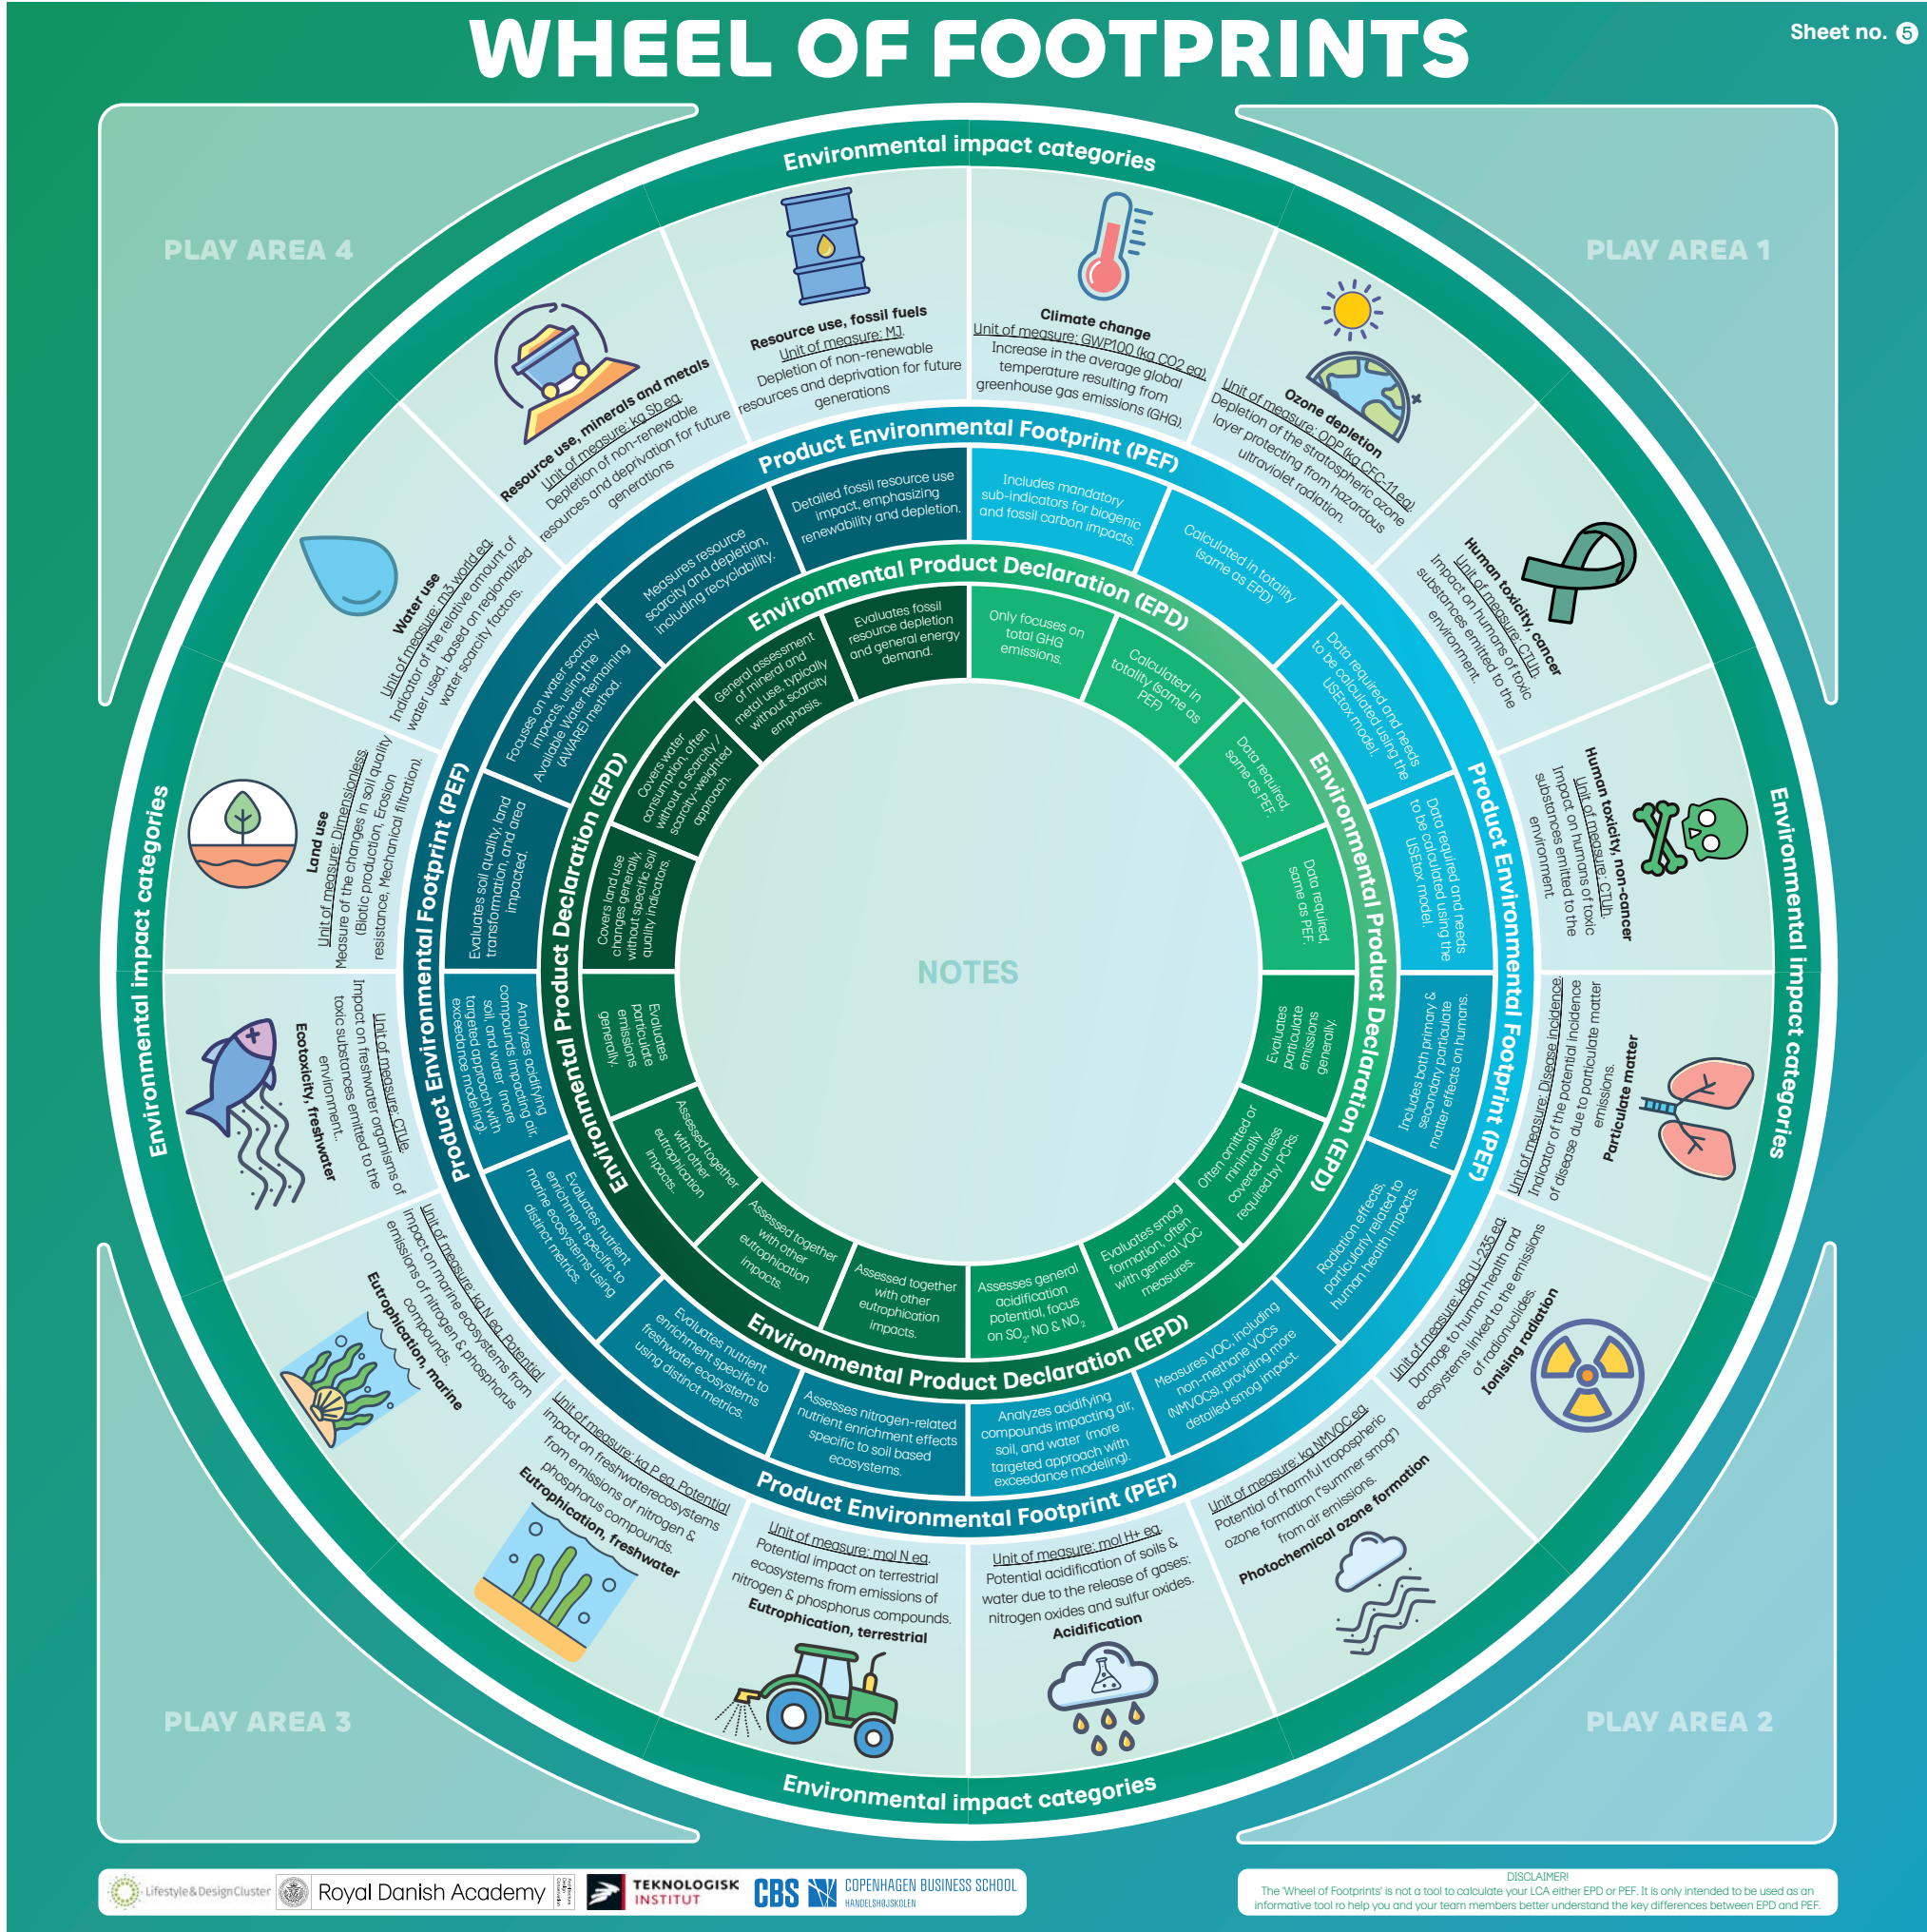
WHEEL OF FOOTPRINTS

Sheet no. 5

PLAY AREA 4

PLAY AREA 1

PLAY AREA 3

PLAY AREA 2

Environmental impact categories

Resource use, fossil fuels
Unit of measure: MJ.
Depletion of non-renewable resources and deprivation for future generations

Climate change
Unit of measure: GWP100 (kg CO2 eq)
Increase in the average global temperature resulting from greenhouse gas emissions (GHG).

Ozone depletion
Unit of measure: ODP (kg CFC-11 eq)
Depletion of the stratospheric ozone layer protecting from hazardous ultraviolet radiation.

Human toxicity, cancer
Unit of measure: CTUh
Impact on humans of toxic substances emitted to the environment.

Human toxicity, non-cancer
Unit of measure: CTUh
Impact on humans of toxic substances emitted to the environment.

Particulate matter
Unit of measure: Disease incidence
Indicator of the potential incidence of disease due to particulate matter emissions.

Ionising radiation
Unit of measure: kBq U-235 eq
Damage to human health and ecosystems linked to the emissions of radionuclides.

Photochemical ozone formation
Unit of measure: kg NMVOC eq
Potential of harmful tropospheric ozone formation ("summer smog") from air emissions.

Acidification
Unit of measure: mol H+ eq
Potential acidification of soils & water due to the release of gases: nitrogen oxides and sulfur oxides.

Eutrophication, terrestrial
Unit of measure: mol N eq
Potential impact on terrestrial ecosystems from emissions of nitrogen & phosphorus compounds.

Eutrophication, freshwater
Unit of measure: kg P eq. Potential impact on freshwaterecosystems from emissions of nitrogen & phosphorus compounds.

Eutrophication, marine
Unit of measure: kg N eq. Potential impact on marine ecosystems from emissions of nitrogen & phosphorus compounds.

Ecotoxicity, freshwater
Unit of measure: CTUe
Impact on freshwater organisms of toxic substances emitted to the environment.

Land use
Unit of measure: Dimensionless
Measure of the changes in soil quality (Biotic production, Erosion resistance, Mechanical filtration).

Water use
Unit of measure: m3 world eq
Indicator of the relative amount of water used, based on regionalized water scarcity factors.

Resource use, minerals and metals
Unit of measure: kg Sb eq
Depletion of non-renewable resources and deprivation for future generations

Product Environmental Footprint (PEF)

Detailed fossil resource use impact, emphasizing renewability and depletion.
Includes mandatory sub-indicators for biogenic and fossil carbon impacts.
Calculated in totality (same as EPD)
Data required and needs to be calculated using the USEtox model.
Data required and needs to be calculated using the USEtox model.
Includes both primary & secondary particulate matter effects on humans.
Radiation effects, particularly related to human health impacts.
Measures VOC, including non-methane VOCs (NMVOCs), providing more detailed smog impact.
Analyzes acidifying compounds impacting air, soil, and water (more targeted approach with exceedance modeling).
Assesses nitrogen-related nutrient enrichment effects specific to soil based ecosystems.
Evaluates nutrient enrichment specific to freshwater ecosystems using distinct metrics.
Evaluates nutrient enrichment specific to marine ecosystems using distinct metrics.
Analyzes acidifying compounds impacting air, soil, and water (more targeted approach with exceedance modeling).
Evaluates soil quality, land transformation, and area impacted.
Focuses on water scarcity impacts, using the Available Water Remaining (AWARE) method.
Measures resource scarcity and depletion, including recyclability.

Environmental Product Declaration (EPD)

Evaluates fossil resource depletion and general energy demand.
Only focuses on total GHG emissions.
Calculated in totality (same as PEF)
Data required, same as PEF.
Data required, same as PEF.
Evaluates particulate emissions generally.
Often omitted or minimally covered unless required by PCRs.
Evaluates smog formation, often with general VOC measures.
Assesses general acidification potential, focus on $SO_2$, NO & $NO_2$
Assessed together with other eutrophication impacts.
Assessed together with other eutrophication impacts.
Assessed together with other eutrophication impacts.
Evaluates particulate emissions generally.
Covers land use changes generally, without specific soil quality indicators.
Covers water consumption, often without a scarcity / scarcity-weighted approach.
General assessment of mineral and metal use, typically without scarcity emphasis.

NOTES

Lifestyle & Design Cluster
Royal Danish Academy
TEKNOLOGISK INSTITUT
CBS COPENHAGEN BUSINESS SCHOOL HANDELSHØJSKOLEN

DISCLAIMER!
The 'Wheel of Footprints' is not a tool to calculate your LCA either EPD or PEF. It is only intended to be used as an informative tool ro help you and your team members better understand the key differences between EPD and PEF.